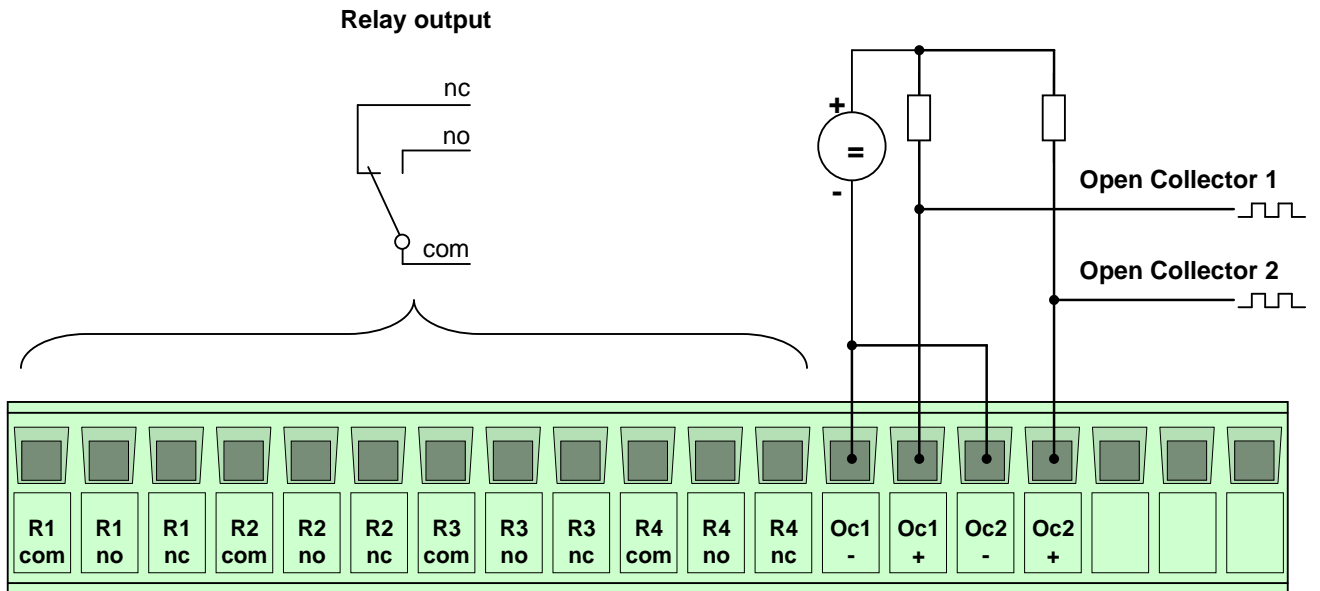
Relay output

nc

no

com

+

=

-

Open Collector 1

Open Collector 2

| R1 com | R1 no | R1 nc | R2 com | R2 no | R2 nc | R3 com | R3 no | R3 nc | R4 com | R4 no | R4 nc | Oc1 - | Oc1 + | Oc2 - | Oc2 + | | | |
|---|---|---|---|---|---|---|---|---|---|---|---|---|---|---|---|---|---|---|